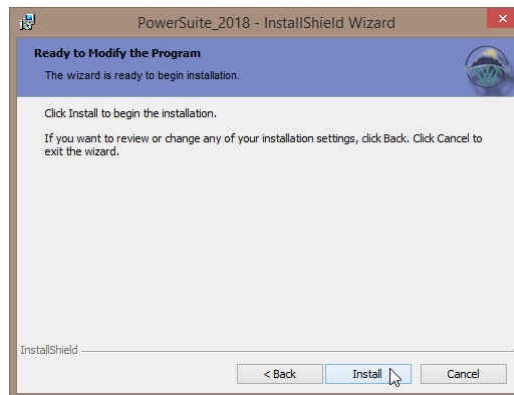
PowerSuite_2018 - InstallShield Wizard

Ready to Modify the Program

The wizard is ready to begin installation.

Click Install to begin the installation.

If you want to review or change any of your installation settings, click Back. Click Cancel to exit the wizard.

InstallShield

< Back

Install

Cancel